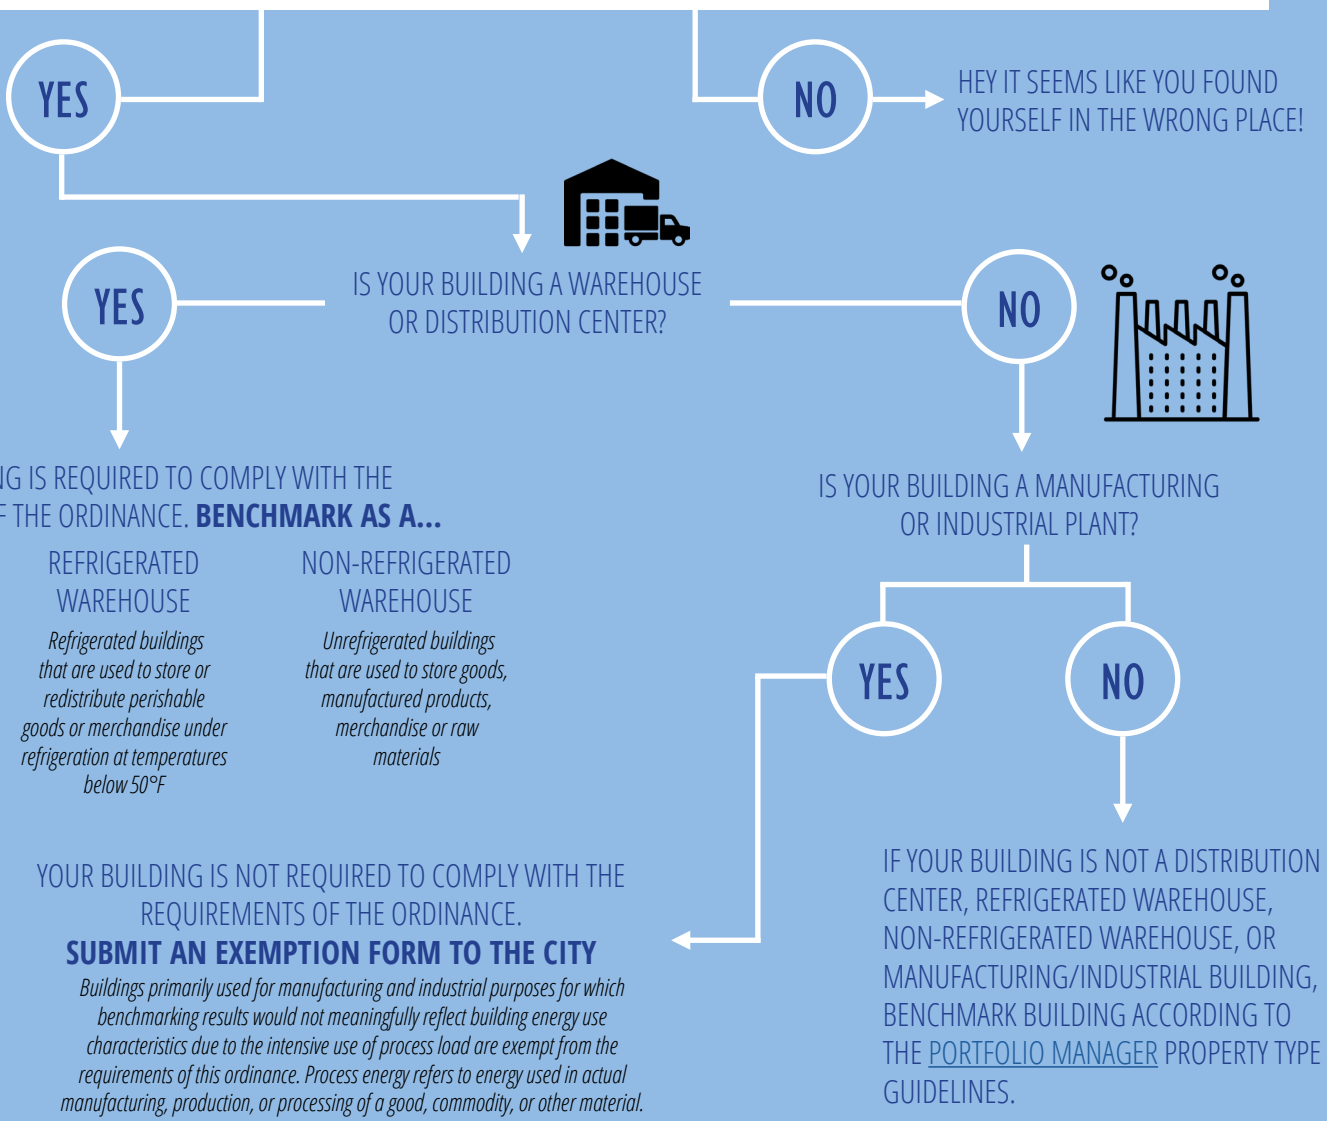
YES

NO

HEY IT SEEMS LIKE YOU FOUND YOURSELF IN THE WRONG PLACE!

YES

IS YOUR BUILDING A WAREHOUSE OR DISTRIBUTION CENTER?

NO

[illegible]G IS REQUIRED TO COMPLY WITH THE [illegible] THE ORDINANCE. **BENCHMARK AS A...**

REFRIGERATED WAREHOUSE

*Refrigerated buildings that are used to store or redistribute perishable goods or merchandise under refrigeration at temperatures below 50°F*

NON-REFRIGERATED WAREHOUSE

*Unrefrigerated buildings that are used to store goods, manufactured products, merchandise or raw materials*

IS YOUR BUILDING A MANUFACTURING OR INDUSTRIAL PLANT?

YES

NO

YOUR BUILDING IS NOT REQUIRED TO COMPLY WITH THE REQUIREMENTS OF THE ORDINANCE.

**SUBMIT AN EXEMPTION FORM TO THE CITY**

*Buildings primarily used for manufacturing and industrial purposes for which benchmarking results would not meaningfully reflect building energy use characteristics due to the intensive use of process load are exempt from the requirements of this ordinance. Process energy refers to energy used in actual manufacturing, production, or processing of a good, commodity, or other material.*

IF YOUR BUILDING IS NOT A DISTRIBUTION CENTER, REFRIGERATED WAREHOUSE, NON-REFRIGERATED WAREHOUSE, OR MANUFACTURING/INDUSTRIAL BUILDING, BENCHMARK BUILDING ACCORDING TO THE PORTFOLIO MANAGER PROPERTY TYPE GUIDELINES.